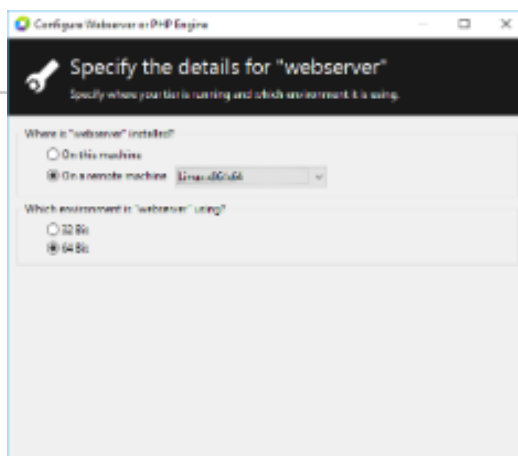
Configure Webserver or PHP Engine

Specify the details for "webserver"

Specify where your tier is running and which environment it is using.

Where is "webserver" installed?

On this machine

On a remote machine Linux x86/x64

Which environment is "webserver" using?

32 Bit

64 Bit